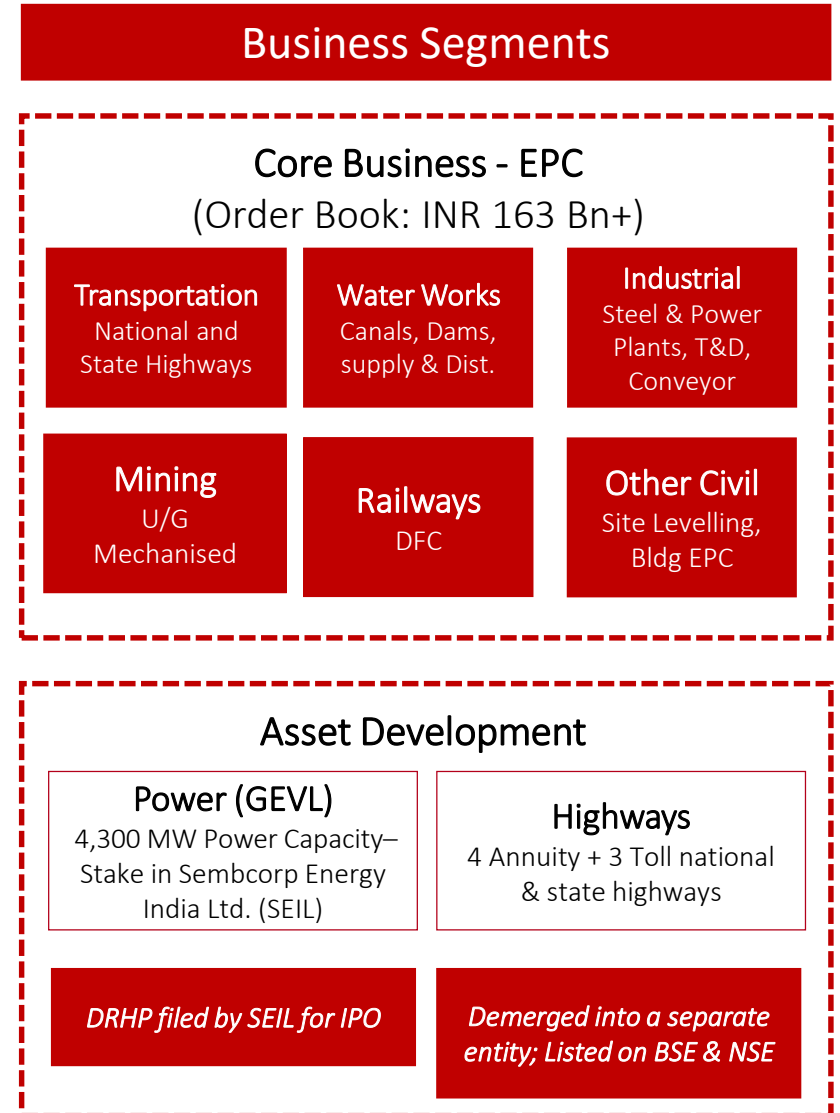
Business Segments

Core Business - EPC
(Order Book: INR 163 Bn+)

Transportation
National and State Highways

Water Works
Canals, Dams, supply & Dist.

Industrial
Steel & Power Plants, T&D, Conveyor

Mining
U/G Mechanised

Railways
DFC

Other Civil
Site Levelling, Bldg EPC

Asset Development

Power (GEVL)
4,300 MW Power Capacity– Stake in Sembcorp Energy India Ltd. (SEIL)

Highways
4 Annuity + 3 Toll national & state highways

DRHP filed by SEIL for IPO

Demerged into a separate entity; Listed on BSE & NSE